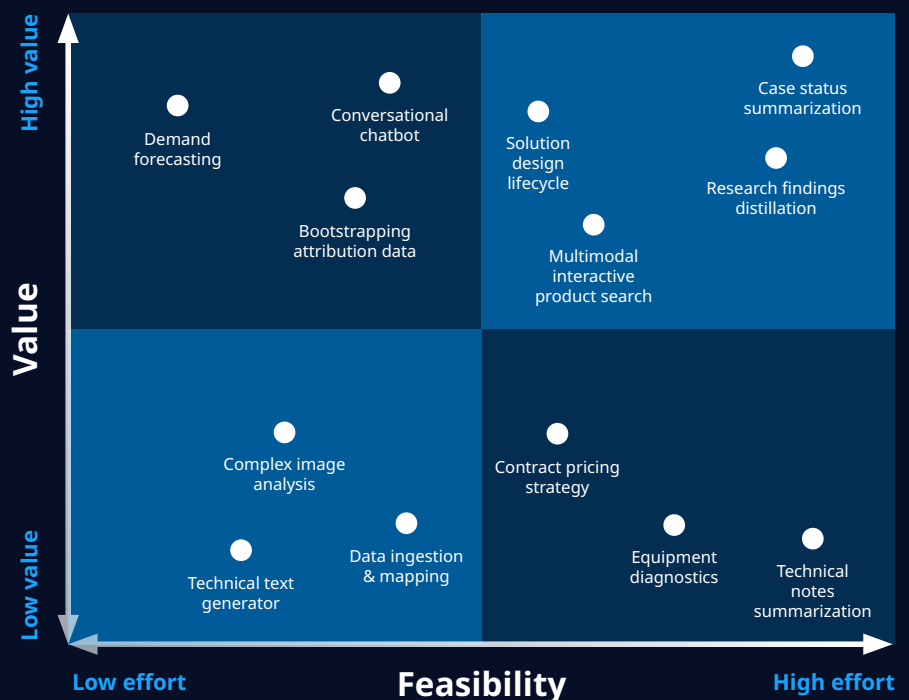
High value

Value

Low value

Demand forecasting

Conversational chatbot

Bootstrapping attribution data

Solution design lifecycle

Case status summarization

Research findings distillation

Multimodal interactive product search

Complex image analysis

Technical text generator

Data ingestion & mapping

Contract pricing strategy

Equipment diagnostics

Technical notes summarization

Low effort

Feasibility

High effort